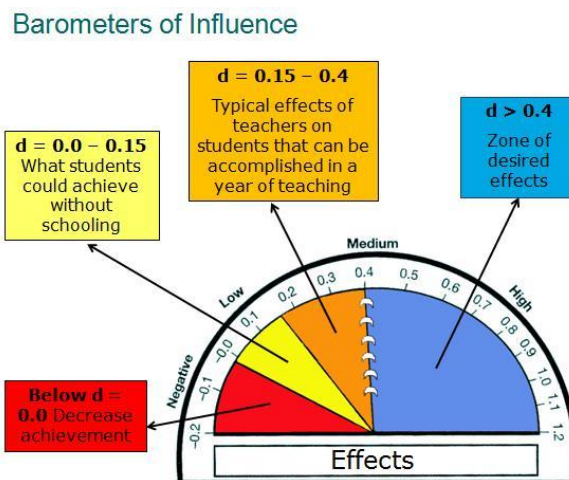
Barometers of Influence

d = 0.15 – 0.4
Typical effects of teachers on students that can be accomplished in a year of teaching

d = 0.0 – 0.15
What students could achieve without schooling

d > 0.4
Zone of desired effects

Below d = 0.0 Decrease achievement

Negative
Low
Medium
High

-0.2
-0.1
-0.0
0.1
0.2
0.3
0.4
0.5
0.6
0.7
0.8
0.9
1.0
1.1
1.2

Effects